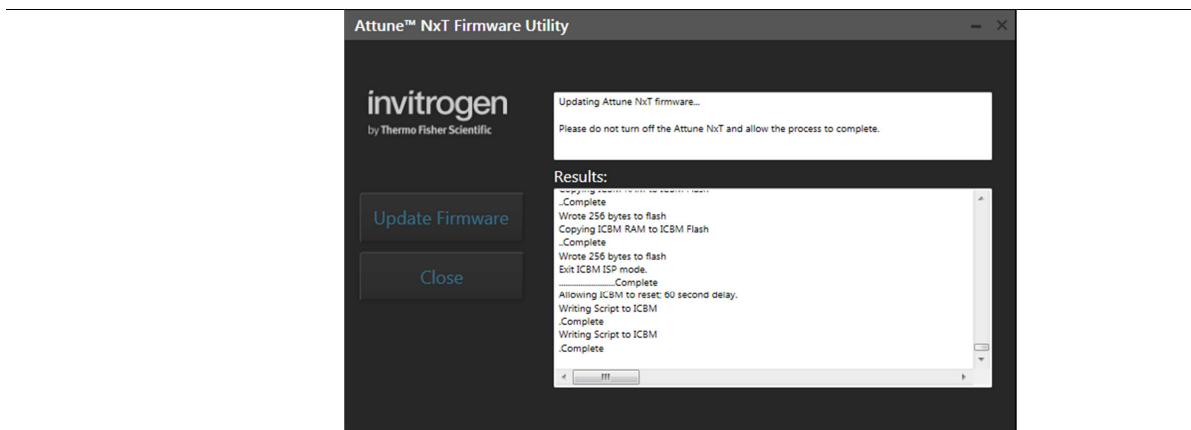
Attune™ NxT Firmware Utility

invitrogen
by Thermo Fisher Scientific

Updating Attune NxT firmware...

Please do not turn off the Attune NxT and allow the process to complete.

Results:

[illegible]
..Complete
Wrote 256 bytes to flash
Copying ICBM RAM to ICBM Flash
..Complete
Wrote 256 bytes to flash
Exit ICBM ISP mode.
.........................Complete
Allowing ICBM to reset; 60 second delay.
Writing Script to ICBM
.Complete
Writing Script to ICBM
.Complete

Update Firmware

Close